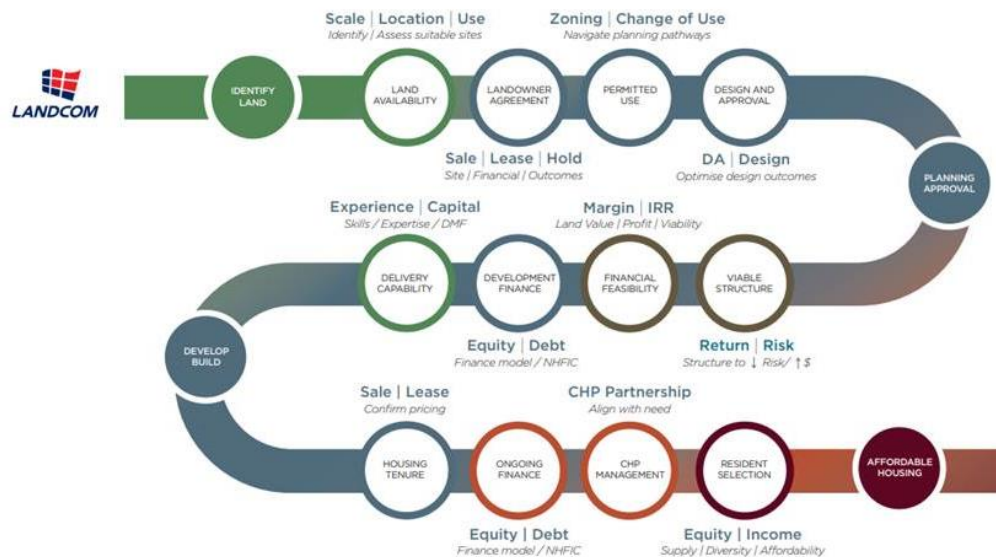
LANDCOM

IDENTIFY LAND

Scale | Location | Use
Identify | Assess suitable sites

LAND AVAILABILITY

LANDOWNER AGREEMENT

Sale | Lease | Hold
Site | Financial | Outcomes

Zoning | Change of Use
Navigate planning pathways

PERMITTED USE

DESIGN AND APPROVAL

DA | Design
Optimise design outcomes

PLANNING APPROVAL

Experience | Capital
Skills / Expertise / DMF

DELIVERY CAPABILITY

DEVELOPMENT FINANCE

Equity | Debt
Finance model / NHFIC

Margin | IRR
Land Value | Profit | Viability

FINANCIAL FEASIBILITY

VIABLE STRUCTURE

Return | Risk
Structure to ↓ Risk/ ↑ $

DEVELOP BUILD

Sale | Lease
Confirm pricing

HOUSING TENURE

ONGOING FINANCE

Equity | Debt
Finance model / NHFIC

CHP Partnership
Align with need

CHP MANAGEMENT

RESIDENT SELECTION

Equity | Income
Supply | Diversity | Affordability

AFFORDABLE HOUSING